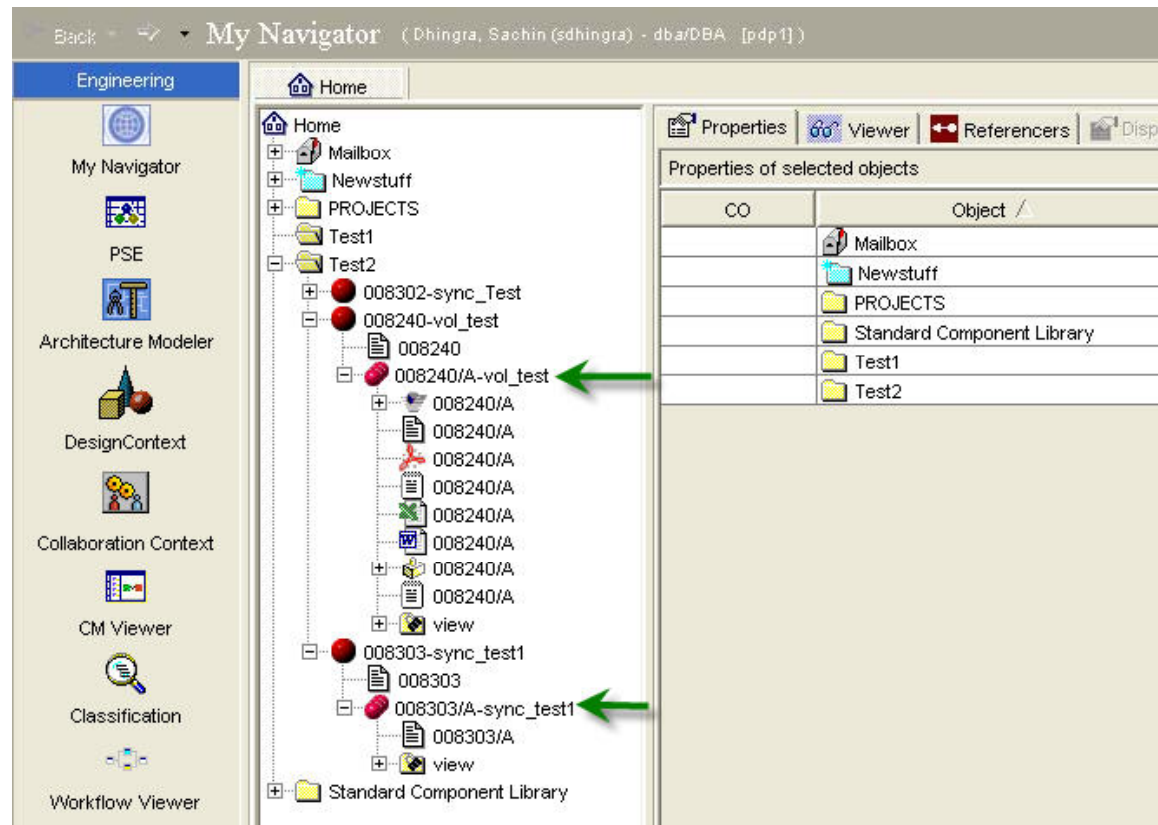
Back My Navigator (Dhingra, Sachin (sdhingra) - dba/DBA [pdp1])

Engineering
My Navigator
PSE
Architecture Modeler
DesignContext
Collaboration Context
CM Viewer
Classification
Workflow Viewer

Home

Home
Mailbox
Newstuff
PROJECTS
Test1
Test2
008302-sync_Test
008240-vol_test
008240
008240/A-vol_test
008240/A
008240/A
008240/A
008240/A
008240/A
008240/A
008240/A
008240/A
view
008303-sync_test1
008303
008303/A-sync_test1
008303/A
view
Standard Component Library

Properties | Viewer | Referencers | Disp

Properties of selected objects

| CO | Object |
|---|---|
| | Mailbox |
| | Newstuff |
| | PROJECTS |
| | Standard Component Library |
| | Test1 |
| | Test2 |